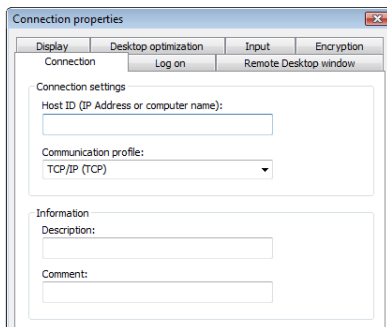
Connection properties

Display | Desktop optimization | Input | Encryption
Connection | Log on | Remote Desktop window

Connection settings
Host ID (IP Address or computer name):

Communication profile:
TCP/IP (TCP)

Information
Description:

Comment: